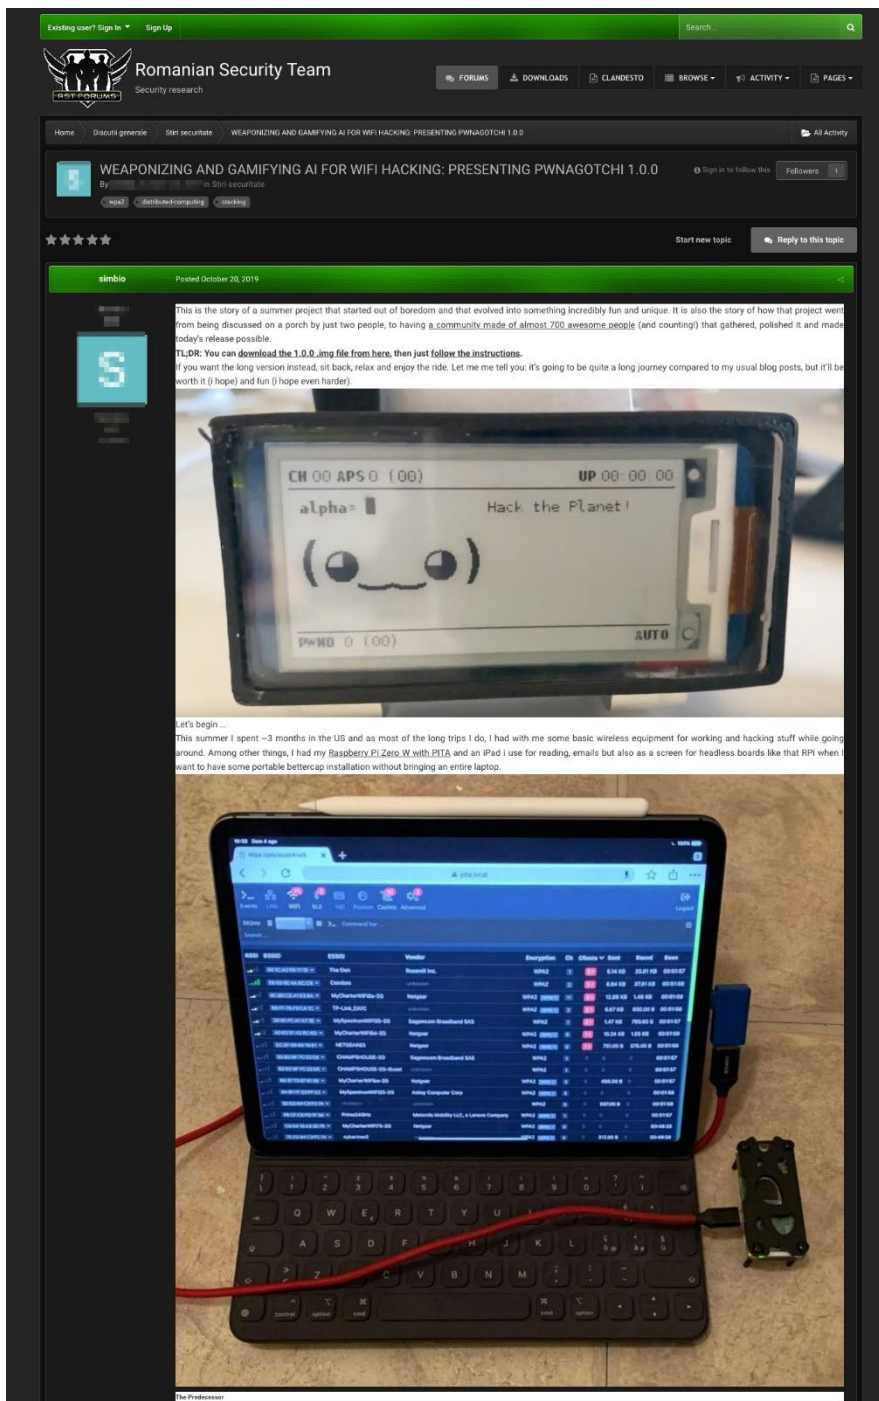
Existing user? Sign In ▼ Sign Up

Search...

RST FORUMS

Romanian Security Team
Security research

FORUMS DOWNLOADS CLANDESTO BROWSE ▾ ACTIVITY ▾ PAGES ▾

Home Discutii generale Stiri securitate WEAPONIZING AND GAMIFYING AI FOR WIFI HACKING: PRESENTING PWNAGOTCHI 1.0.0

All Activity

WEAPONIZING AND GAMIFYING AI FOR WIFI HACKING: PRESENTING PWNAGOTCHI 1.0.0

By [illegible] in Stiri securitate

Sign in to follow this Followers 1

wpa2 distributed-computing cracking

Start new topic Reply to this topic

simbio Posted October 20, 2019

This is the story of a summer project that started out of boredom and that evolved into something incredibly fun and unique. It is also the story of how that project went from being discussed on a porch by just two people, to having a community made of almost 700 awesome people (and counting!) that gathered, polished it and made today's release possible.

TL;DR: You can download the 1.0.0 .img file from here, then just follow the instructions.

If you want the long version instead, sit back, relax and enjoy the ride. Let me me tell you: it's going to be quite a long journey compared to my usual blog posts, but it'll be worth it (i hope) and fun (i hope even harder).

CH 00 APS 0 (00) UP 00:00:00
alpha= Hack the Planet!
(◕‿‿◕)
PWND 0 (00) AUTO

Let's begin ...

This summer I spent ~3 months in the US and as most of the long trips I do, I had with me some basic wireless equipment for working and hacking stuff while going around. Among other things, I had my Raspberry Pi Zero W with PITA and an iPad i use for reading, emails but also as a screen for headless boards like that RPi when I want to have some portable bettercap installation without bringing an entire laptop.

The Predecessor